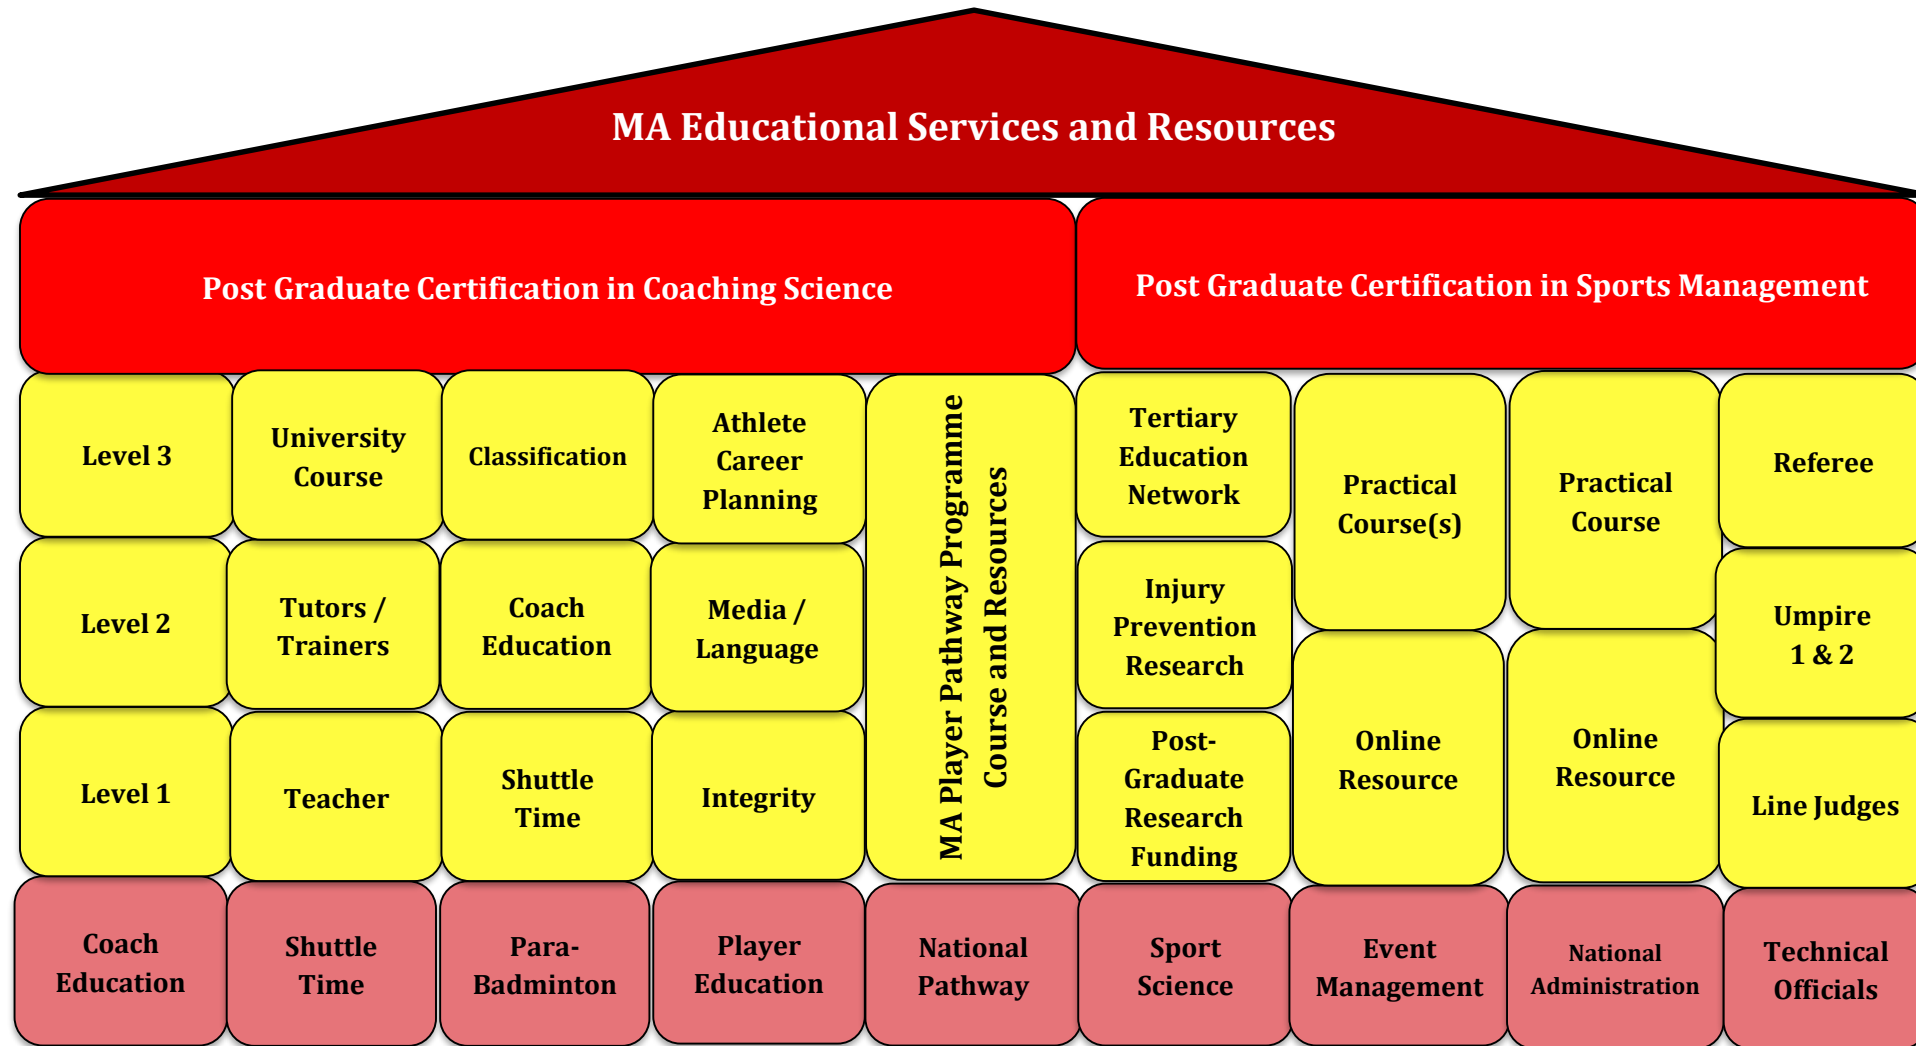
MA Educational Services and Resources

Post Graduate Certification in Coaching Science

Post Graduate Certification in Sports Management

Level 3

University Course

Classification

Athlete Career Planning

MA Player Pathway Programme Course and Resources

Tertiary Education Network

Practical Course(s)

Practical Course

Referee

Level 2

Tutors / Trainers

Coach Education

Media / Language

Injury Prevention Research

Umpire 1 & 2

Level 1

Teacher

Shuttle Time

Integrity

Post-Graduate Research Funding

Online Resource

Online Resource

Line Judges

Coach Education

Shuttle Time

Para-Badminton

Player Education

National Pathway

Sport Science

Event Management

National Administration

Technical Officials